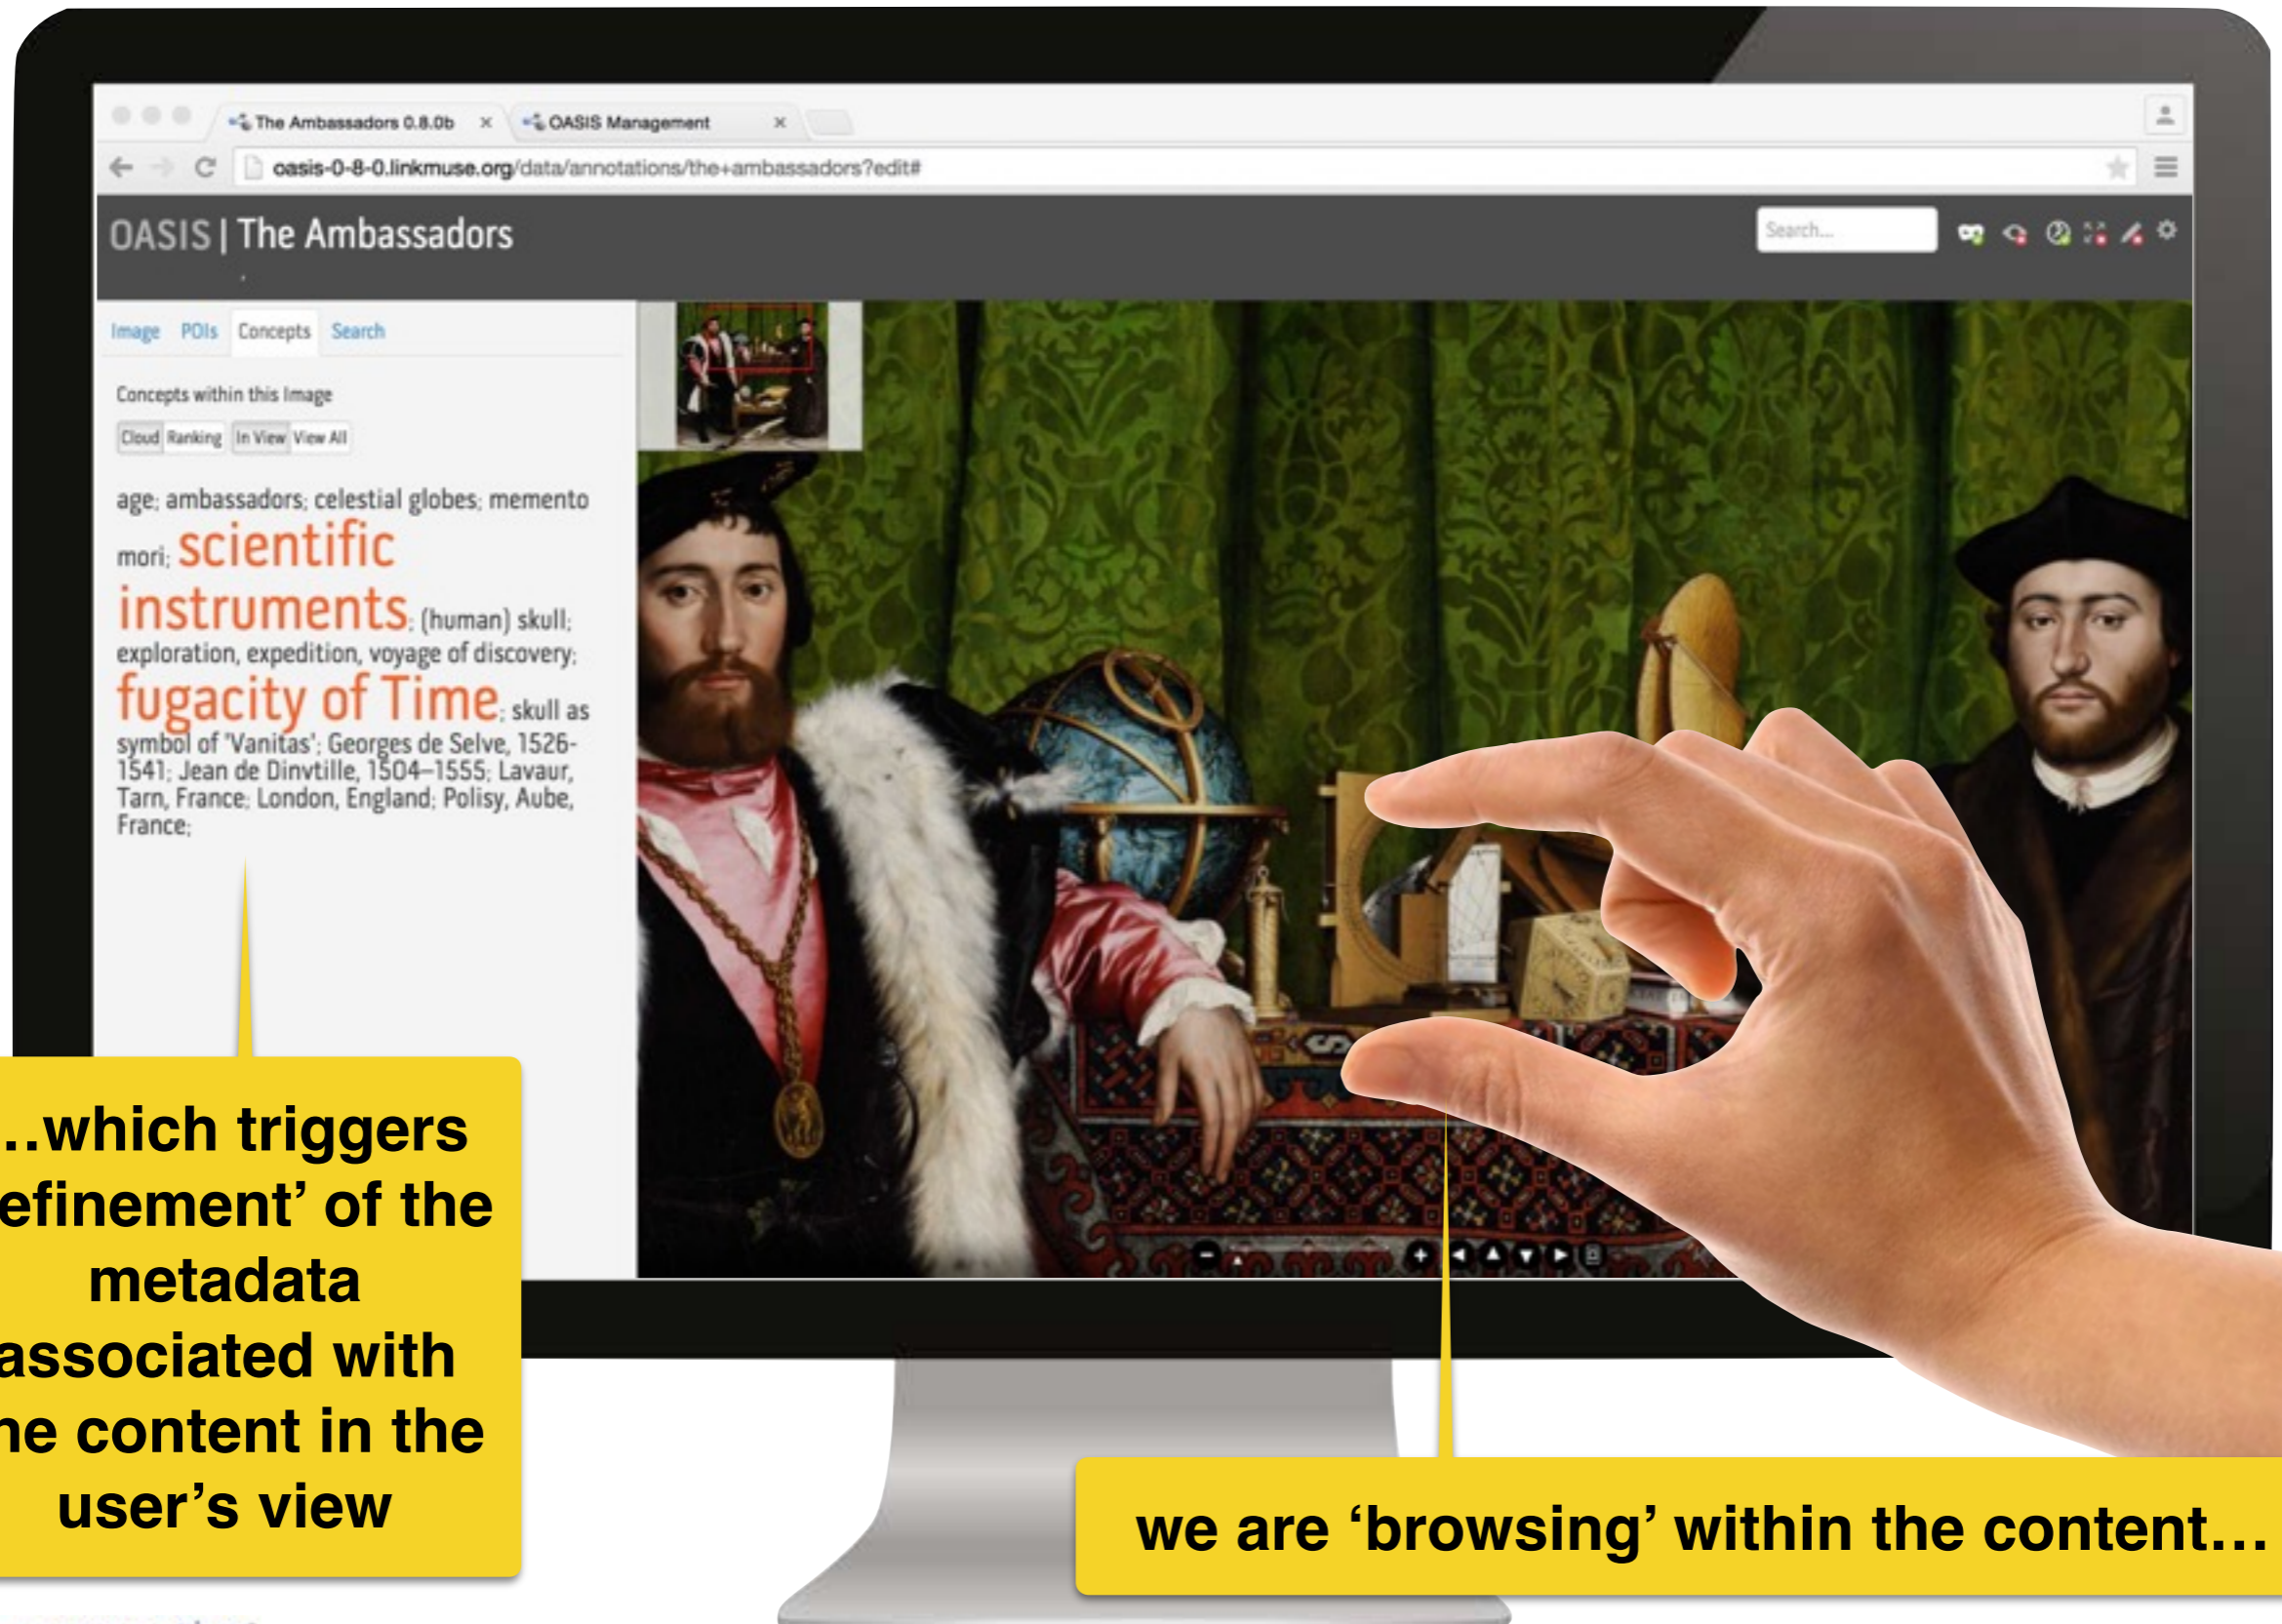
The Ambassadors 0.8.0b ×
OASIS Management ×
oasis-0-8-0.linkmuse.org/data/annotations/the+ambassadors?edit#

OASIS | The Ambassadors

Search...

Image POIs Concepts Search

Concepts within this Image

Cloud Ranking In View View All

age; ambassadors; celestial globes; memento mori; scientific instruments; (human) skull; exploration, expedition, voyage of discovery; fugacity of Time; skull as symbol of 'Vanitas'; Georges de Selve, 1526-1541; Jean de Dinvtille, 1504–1555; Lavaur, Tarn, France; London, England; Polisy, Aube, France;

..which triggers efinement' of the metadata associated with he content in the user's view

we are 'browsing' within the content…